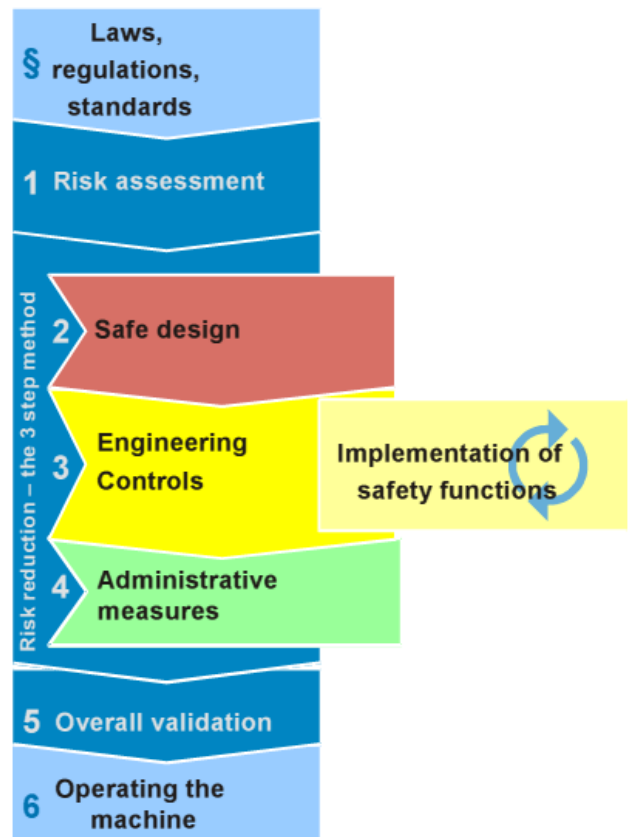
§ Laws, regulations, standards

1 Risk assessment

Risk reduction – the 3 step method

2 Safe design

3 Engineering Controls

Implementation of safety functions

4 Administrative measures

5 Overall validation

6 Operating the machine